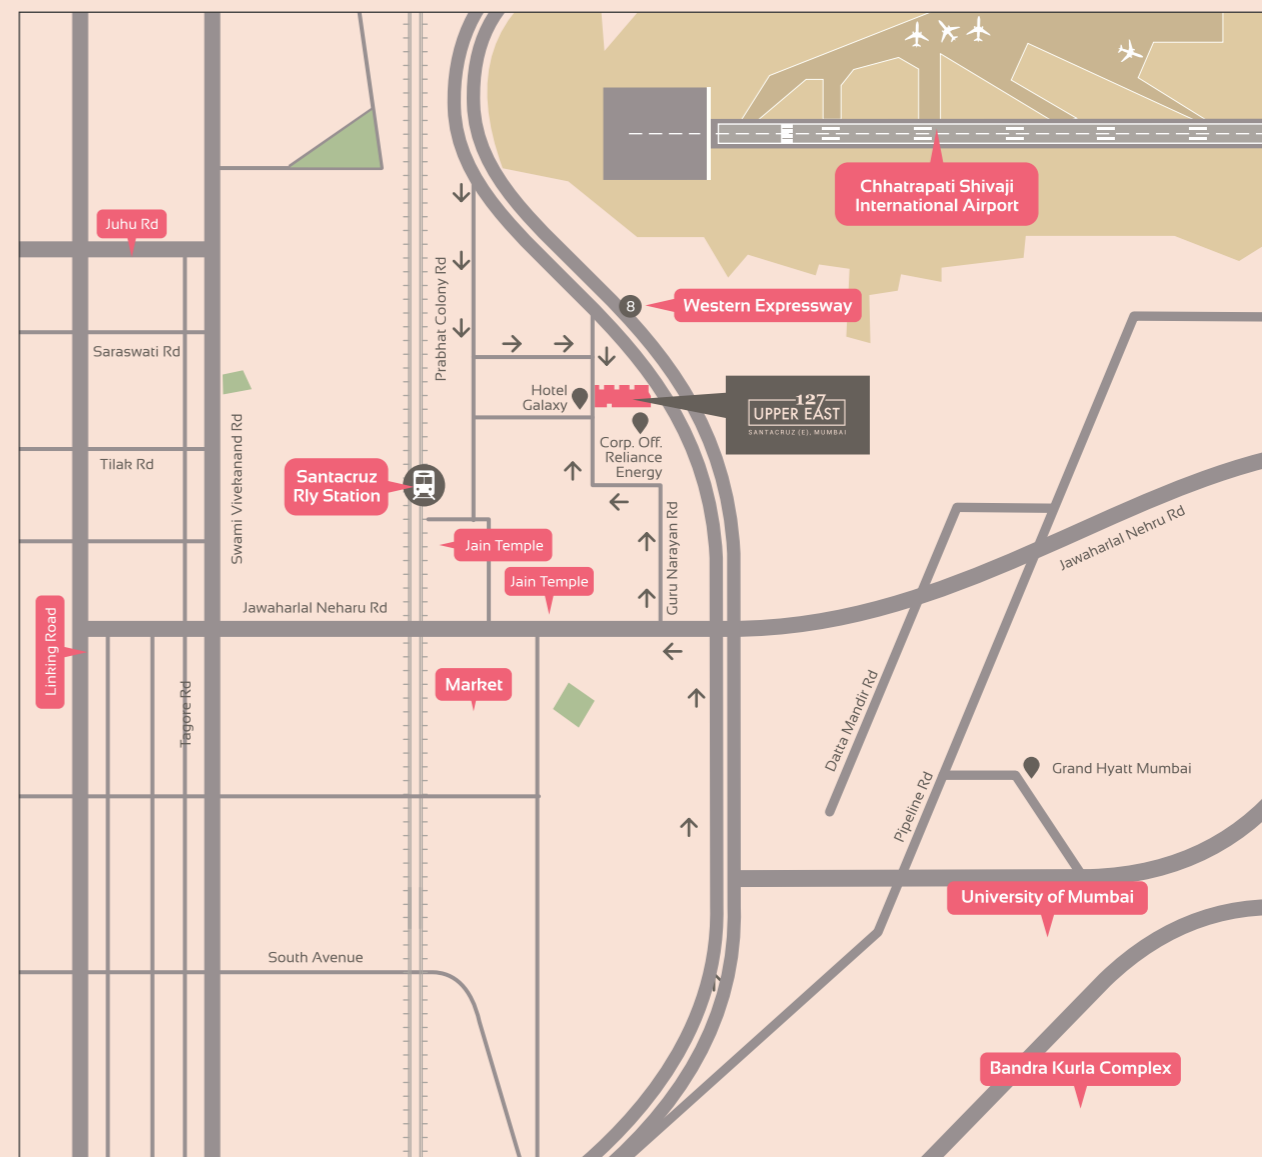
Chhatrapati Shivaji International Airport

Juhu Rd

8 Western Expressway

Saraswati Rd

Prabhat Colony Rd

Hotel Galaxy

127 UPPER EAST SANTACRUZ (E), MUMBAI

Corp. Off. Reliance Energy

Tilak Rd

Santacruz Rly Station

Swami Vivekanand Rd

Jain Temple

Jain Temple

Guru Narayan Rd

Jawaharlal Nehru Rd

Jawaharlal Neharu Rd

Linking Road

Market

Tagore Rd

Datta Mandir Rd

Grand Hyatt Mumbai

Pipeline Rd

University of Mumbai

South Avenue

Bandra Kurla Complex